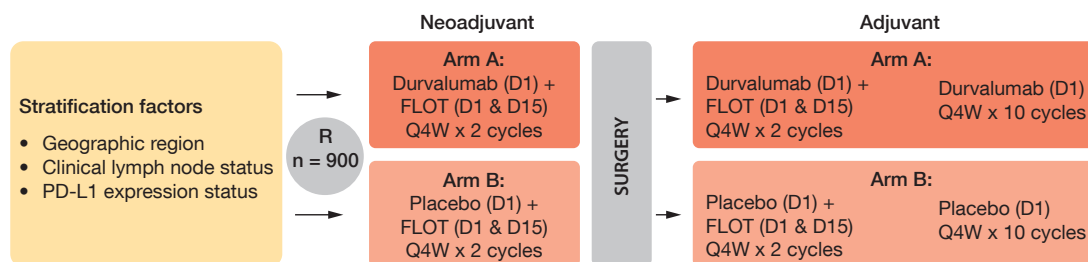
Neoadjuvant

Adjuvant

Stratification factors

- Geographic region
- Clinical lymph node status
- PD-L1 expression status

R
n = 900

Arm A:
Durvalumab (D1) +
FLOT (D1 & D15)
Q4W x 2 cycles

Arm B:
Placebo (D1) +
FLOT (D1 & D15)
Q4W x 2 cycles

SURGERY

Arm A:
Durvalumab (D1) +
FLOT (D1 & D15)
Q4W x 2 cycles

Durvalumab (D1)
Q4W x 10 cycles

Arm B:
Placebo (D1) +
FLOT (D1 & D15)
Q4W x 2 cycles

Placebo (D1)
Q4W x 10 cycles